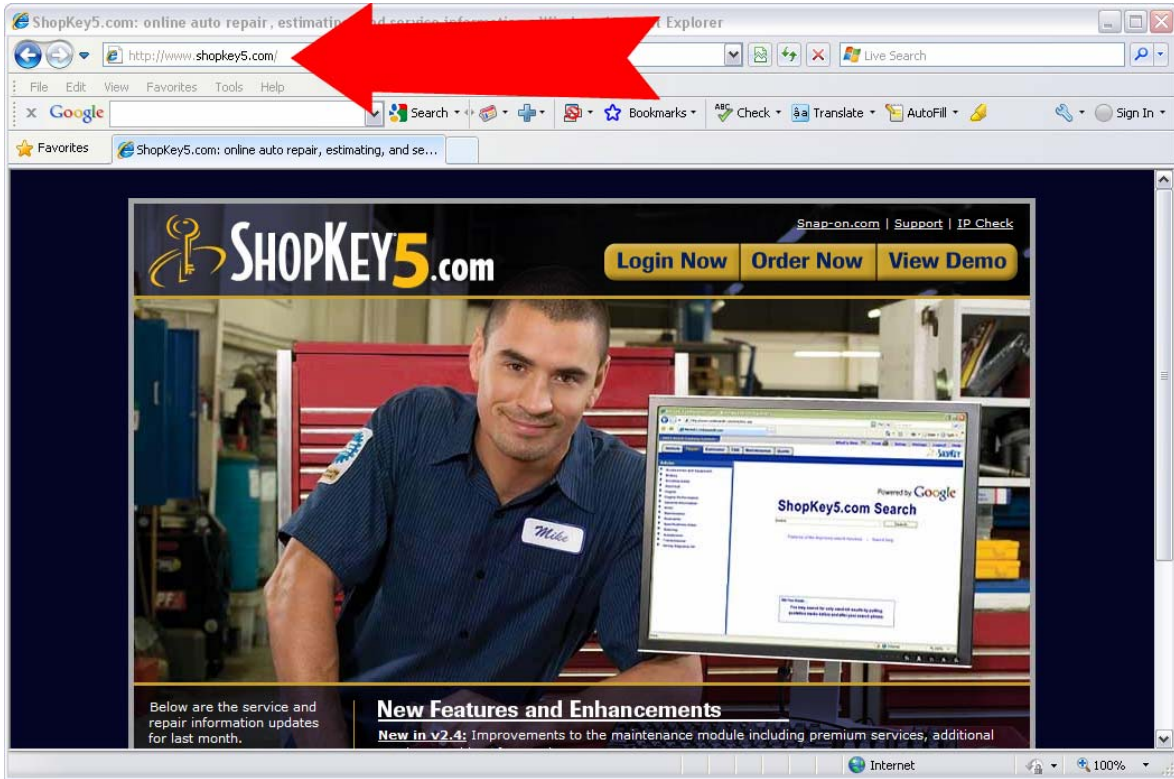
ShopKey5.com: online auto repair, estimatin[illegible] Explorer

http://www.shopkey5.com/

Live Search

File Edit View Favorites Tools Help

Google

Search

Bookmarks

Check

Translate

AutoFill

Sign In

Favorites

ShopKey5.com: online auto repair, estimating, and se...

Snap-on.com | Support | IP Check

SHOPKEY5.com

Login Now

Order Now

View Demo

Mike

Powered by Google

ShopKey5.com Search

Below are the service and repair information updates for last month.

New Features and Enhancements

New in v2.4: Improvements to the maintenance module including premium services, additional

Internet

100%